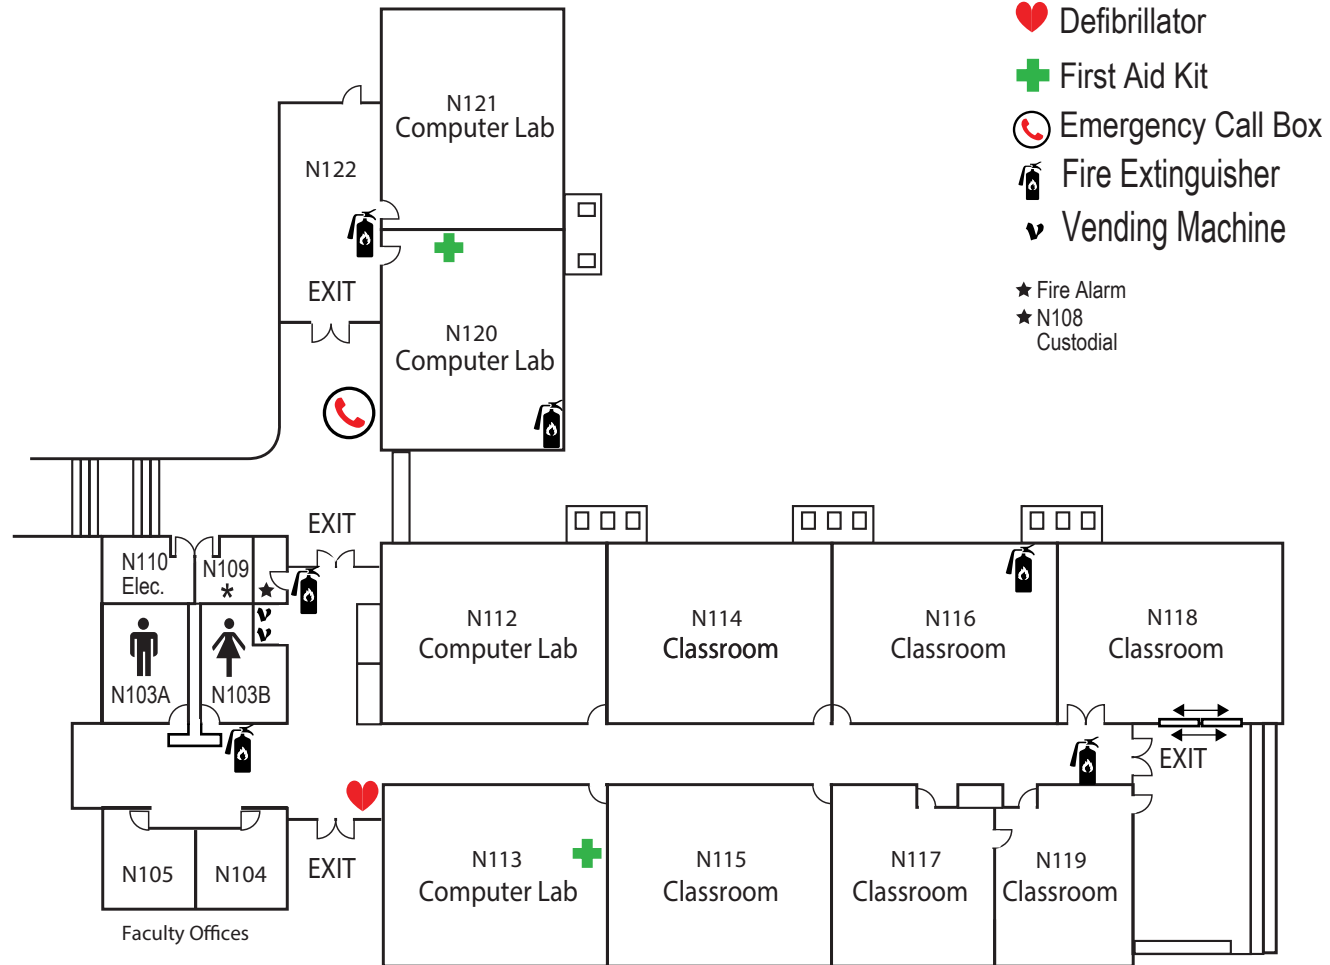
Defibrillator
First Aid Kit
Emergency Call Box
Fire Extinguisher
Vending Machine

★ Fire Alarm
★ N108 Custodial

N121
Computer Lab

N122

EXIT

N120
Computer Lab

EXIT

N110
Elec.

N109
*

N103A

N103B

N112
Computer Lab

N114
Classroom

N116
Classroom

N118
Classroom

EXIT

N105

N104

Faculty Offices

EXIT

N113
Computer Lab

N115
Classroom

N117
Classroom

N119
Classroom